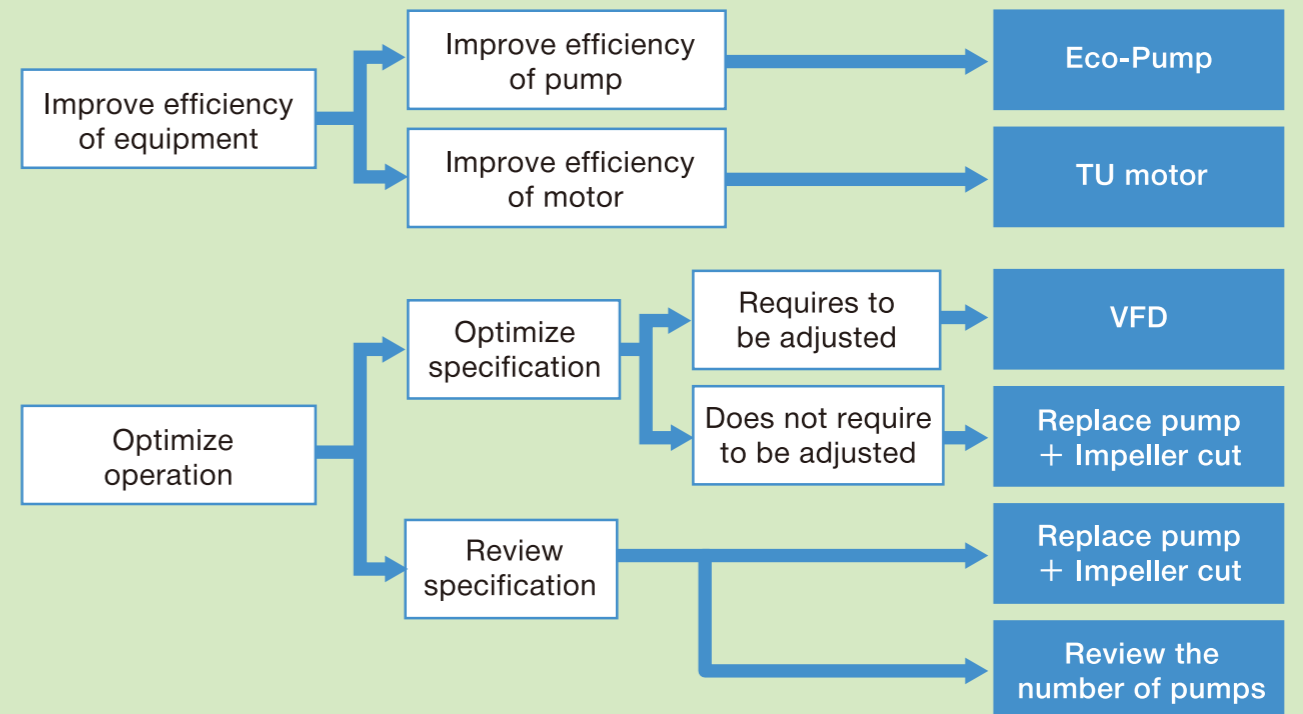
Improve efficiency of equipment

Improve efficiency of pump

Eco-Pump

Improve efficiency of motor

TU motor

Optimize operation

Optimize specification

Requires to be adjusted

VFD

Does not require to be adjusted

Replace pump ＋ Impeller cut

Review specification

Replace pump ＋ Impeller cut

Review the number of pumps